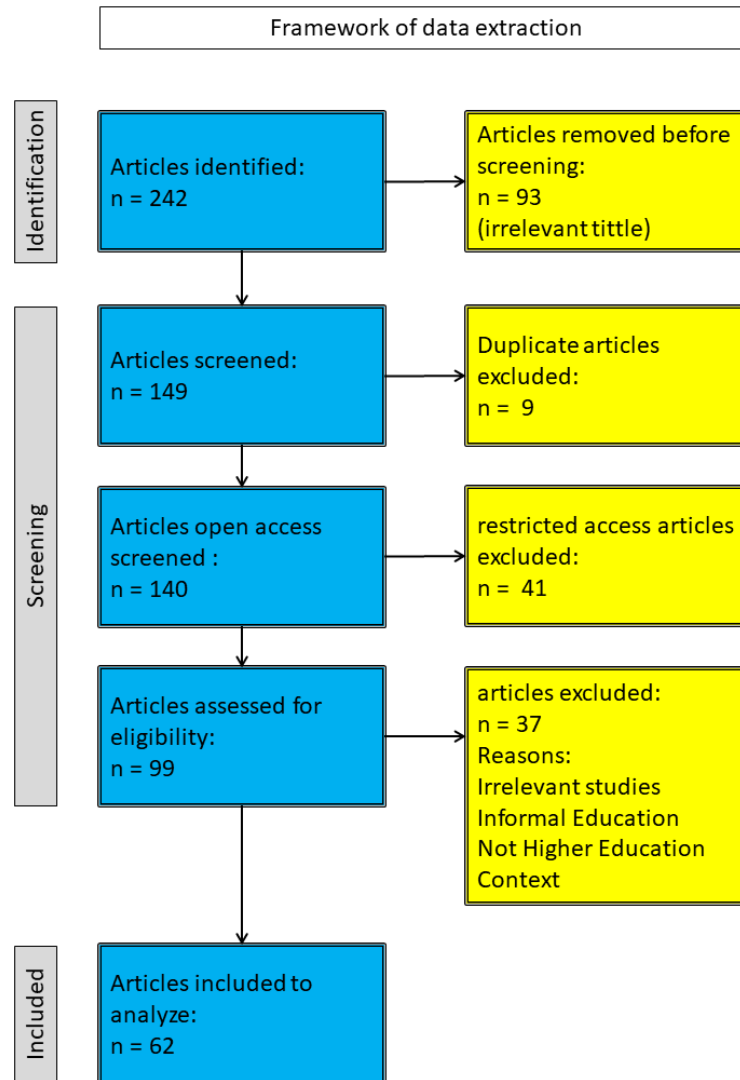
Framework of data extraction

Identification

Articles identified:
n = 242

Articles removed before screening:
n = 93
(irrelevant tittle)

Screening

Articles screened:
n = 149

Duplicate articles excluded:
n = 9

Articles open access screened :
n = 140

restricted access articles excluded:
n = 41

Articles assessed for eligibility:
n = 99

articles excluded:
n = 37
Reasons:
Irrelevant studies
Informal Education
Not Higher Education Context

Included

Articles included to analyze:
n = 62